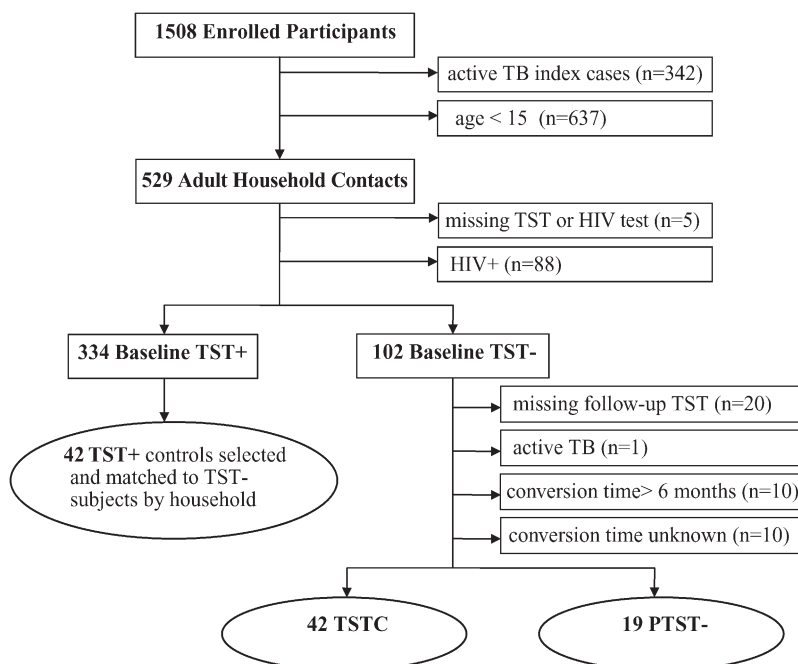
1508 Enrolled Participants

active TB index cases (n=342)

age < 15 (n=637)

529 Adult Household Contacts

missing TST or HIV test (n=5)

HIV+ (n=88)

334 Baseline TST+

102 Baseline TST-

42 TST+ controls selected and matched to TST- subjects by household

missing follow-up TST (n=20)

active TB (n=1)

conversion time> 6 months (n=10)

conversion time unknown (n=10)

42 TSTC

19 PTST-